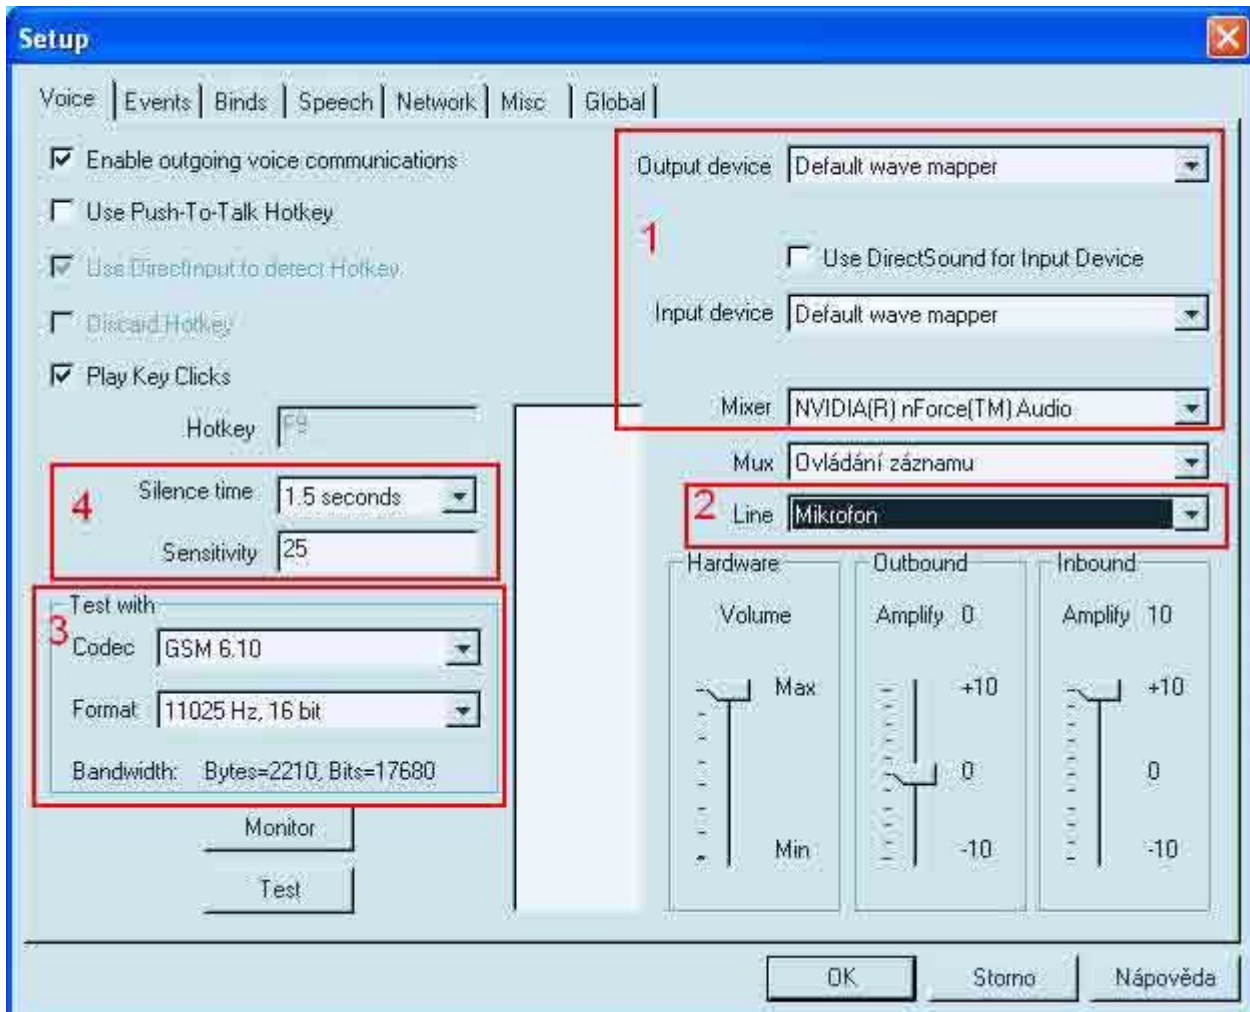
Setup

Voice | Events | Binds | Speech | Network | Misc | Global

Enable outgoing voice communications

Use Push-To-Talk Hotkey

Use DirectInput to detect Hotkey

Discard Hotkey

Play Key Clicks

Hotkey F9

4

Silence time 1.5 seconds

Sensitivity 25

Test with

3

Codec GSM 6.10

Format 11025 Hz, 16 bit

Bandwidth: Bytes=2210, Bits=17680

Monitor

Test

Output device Default wave mapper

1

Use DirectSound for Input Device

Input device Default wave mapper

Mixer NVIDIA(R) nForce(TM) Audio

Mux Ovládání záznamu

2

Line Mikrofon

Hardware

Volume

Max

Min

Outbound

Amplify 0

+10

0

-10

Inbound

Amplify 10

+10

0

-10

OK

Storno

Nápověda